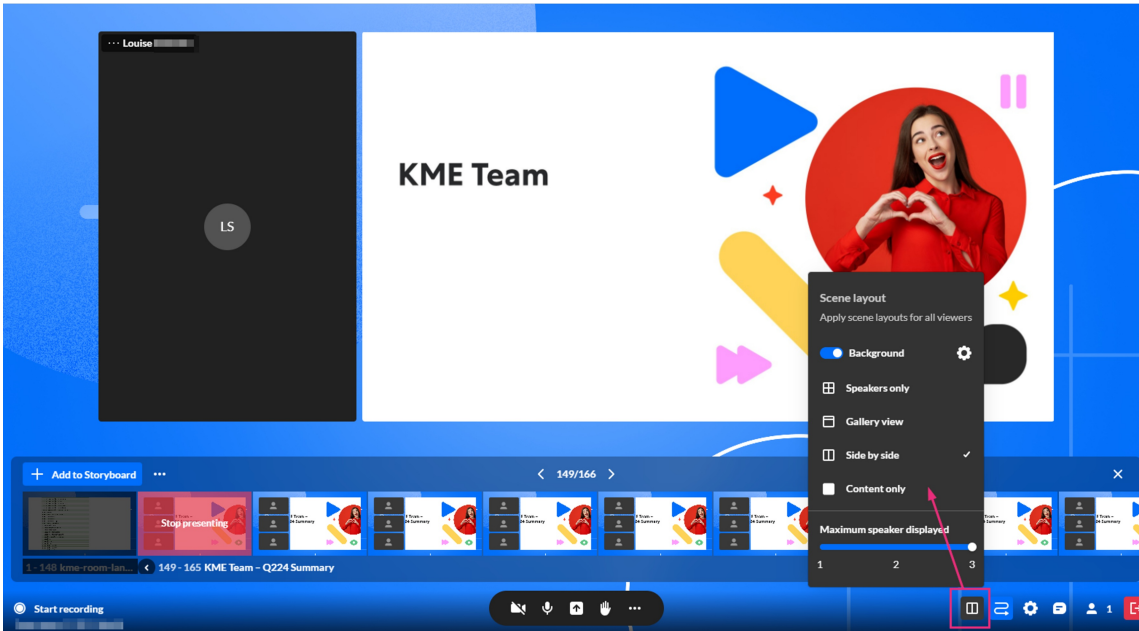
Louise

LS

KME Team

Scene layout
Apply scene layouts for all viewers

Background

Speakers only

Gallery view

Side by side

Content only

Maximum speaker displayed

1 2 3

Add to Storyboard

149/166

Stop presenting

1 - 148 kme-room-lan...

149 - 165 KME Team – Q224 Summary

Start recording

1